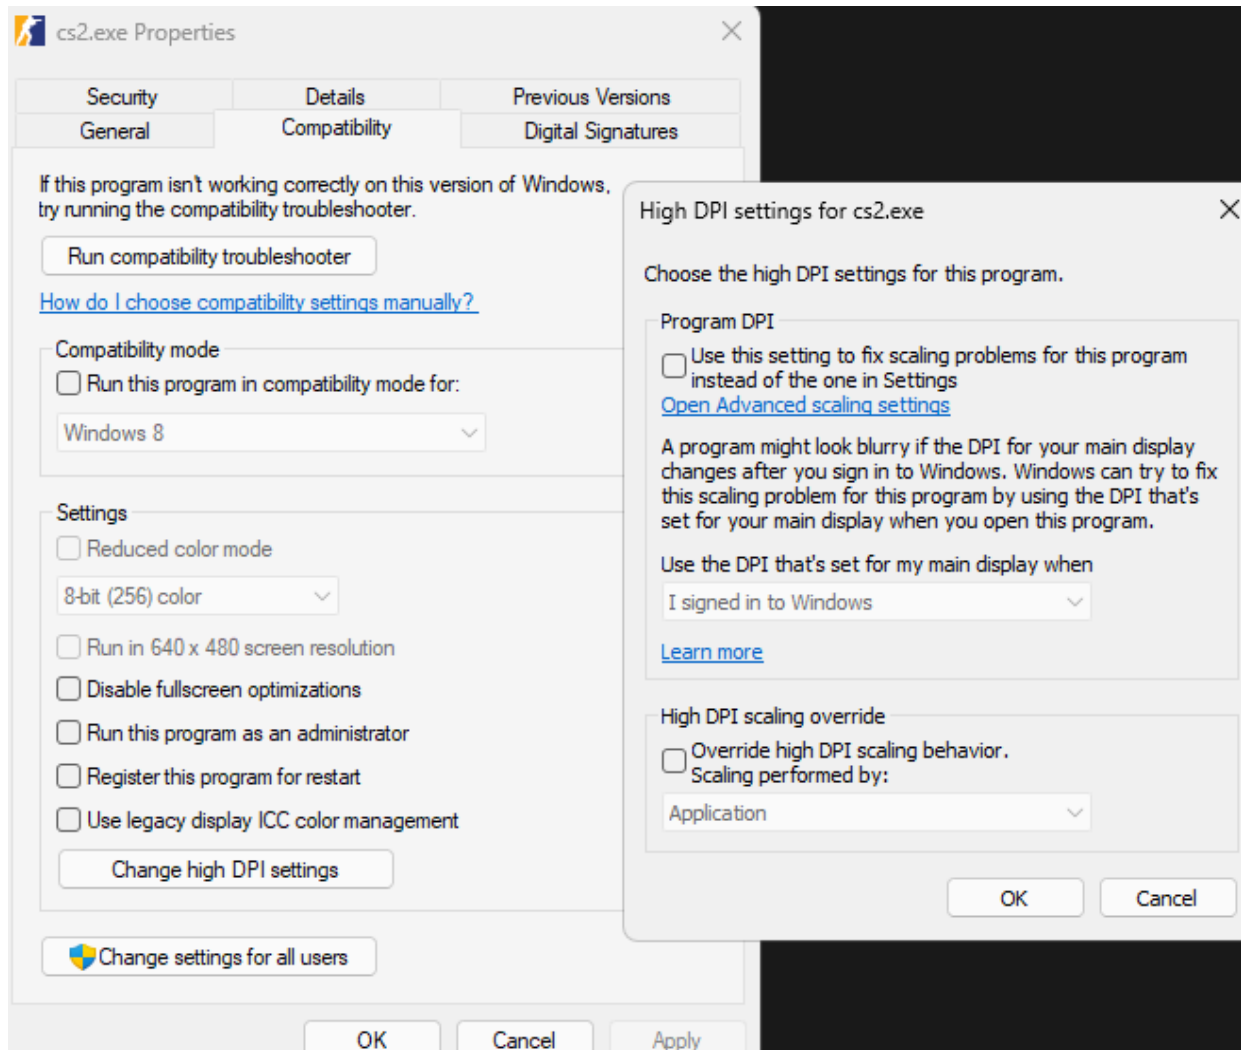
cs2.exe Properties

Security | Details | Previous Versions
General | Compatibility | Digital Signatures

If this program isn't working correctly on this version of Windows, try running the compatibility troubleshooter.

Run compatibility troubleshooter

How do I choose compatibility settings manually?

Compatibility mode
Run this program in compatibility mode for:
Windows 8

Settings
Reduced color mode
8-bit (256) color
Run in 640 x 480 screen resolution
Disable fullscreen optimizations
Run this program as an administrator
Register this program for restart
Use legacy display ICC color management
Change high DPI settings

Change settings for all users

OK Cancel Apply

High DPI settings for cs2.exe

Choose the high DPI settings for this program.

Program DPI
Use this setting to fix scaling problems for this program instead of the one in Settings
Open Advanced scaling settings

A program might look blurry if the DPI for your main display changes after you sign in to Windows. Windows can try to fix this scaling problem for this program by using the DPI that's set for your main display when you open this program.

Use the DPI that's set for my main display when
I signed in to Windows

Learn more

High DPI scaling override
Override high DPI scaling behavior. Scaling performed by:
Application

OK Cancel